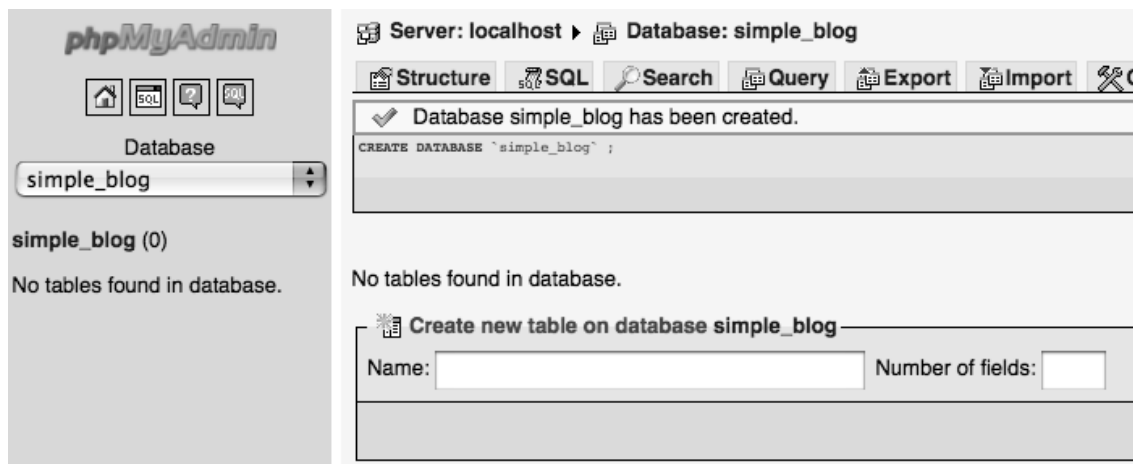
phpMyAdmin

Database
simple_blog

simple_blog (0)

No tables found in database.

Server: localhost ▸ Database: simple_blog

Structure SQL Search Query Export Import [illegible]

Database simple_blog has been created.

CREATE DATABASE `simple_blog` ;

No tables found in database.

Create new table on database simple_blog

Name:

Number of fields: